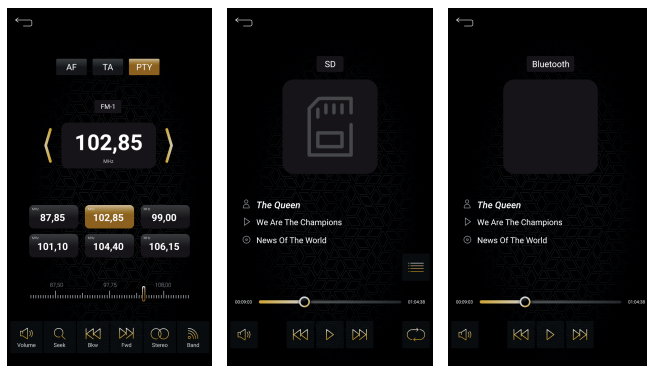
AF TA PTY

FM-1

102,85
MHz

87,85 102,85 99,00
101,10 104,40 106,15

87,50 97,75 108,00

Volume Seek Bkw Fwd Stereo Band

SD

The Queen
We Are The Champions
News Of The World

00:09:03 01:04:38

Bluetooth

The Queen
We Are The Champions
News Of The World

00:09:03 01:04:38